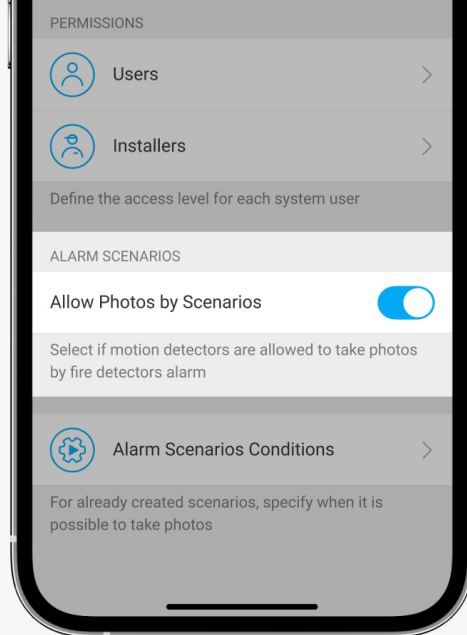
PERMISSIONS

Users

Installers

Define the access level for each system user

ALARM SCENARIOS

Allow Photos by Scenarios

Select if motion detectors are allowed to take photos by fire detectors alarm

Alarm Scenarios Conditions

For already created scenarios, specify when it is possible to take photos